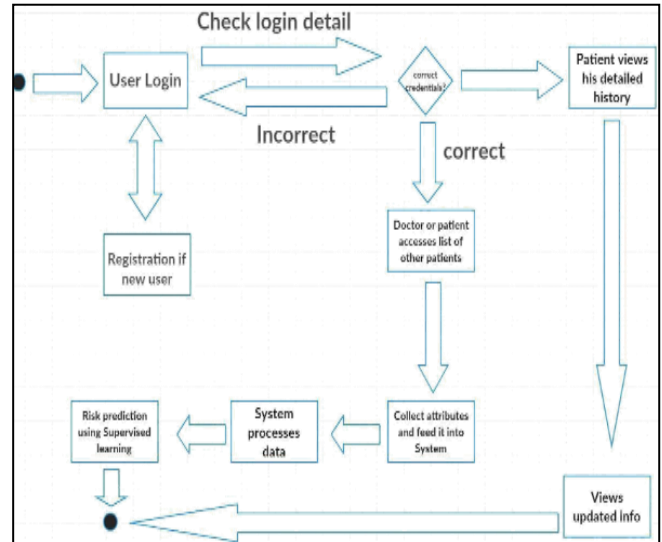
Check login detail

User Login

correct credentials?

Patient views his detailed history

Incorrect

correct

Registration if new user

Doctor or patient accesses list of other patients

Risk prediction using Supervised learning

System processes data

Collect attributes and feed it into System

Views updated info